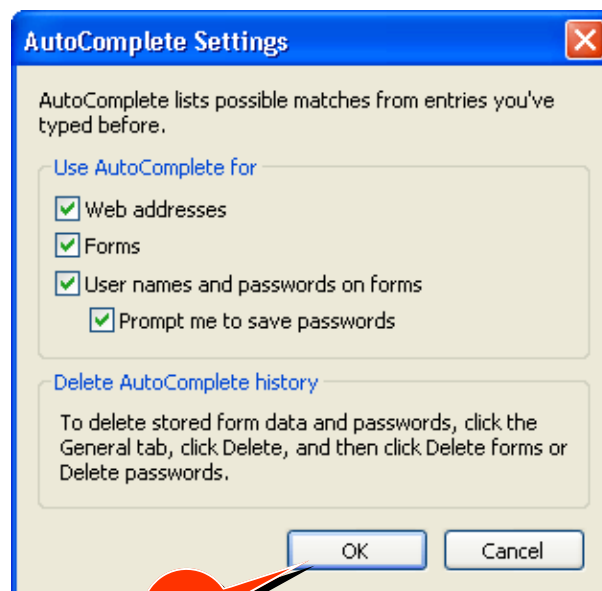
AutoComplete Settings

AutoComplete lists possible matches from entries you've typed before.

Use AutoComplete for

Web addresses

Forms

User names and passwords on forms

Prompt me to save passwords

Delete AutoComplete history

To delete stored form data and passwords, click the General tab, click Delete, and then click Delete forms or Delete passwords.

OK

Cancel